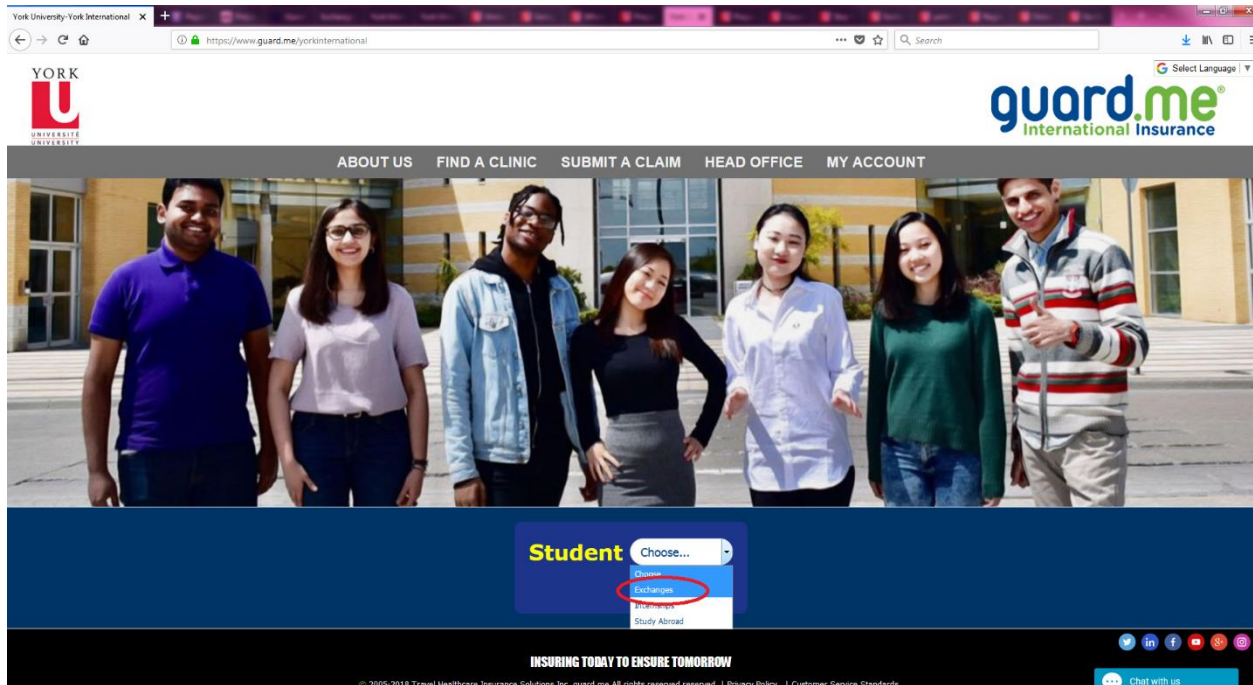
York University-York International ×

https://www.guard.me/yorkinternational

Search

Select Language

YORK
U
UNIVERSITÉ
UNIVERSITY

guard.me®
International Insurance

ABOUT US FIND A CLINIC SUBMIT A CLAIM HEAD OFFICE MY ACCOUNT

Student Choose...
Choose
Exchanges
Internships
Study Abroad

INSURING TODAY TO ENSURE TOMORROW

© 2005-2018 Travel Healthcare Insurance Solutions Inc. guard.me All rights reserved reserved | Privacy Policy | Customer Service Standards

Chat with us